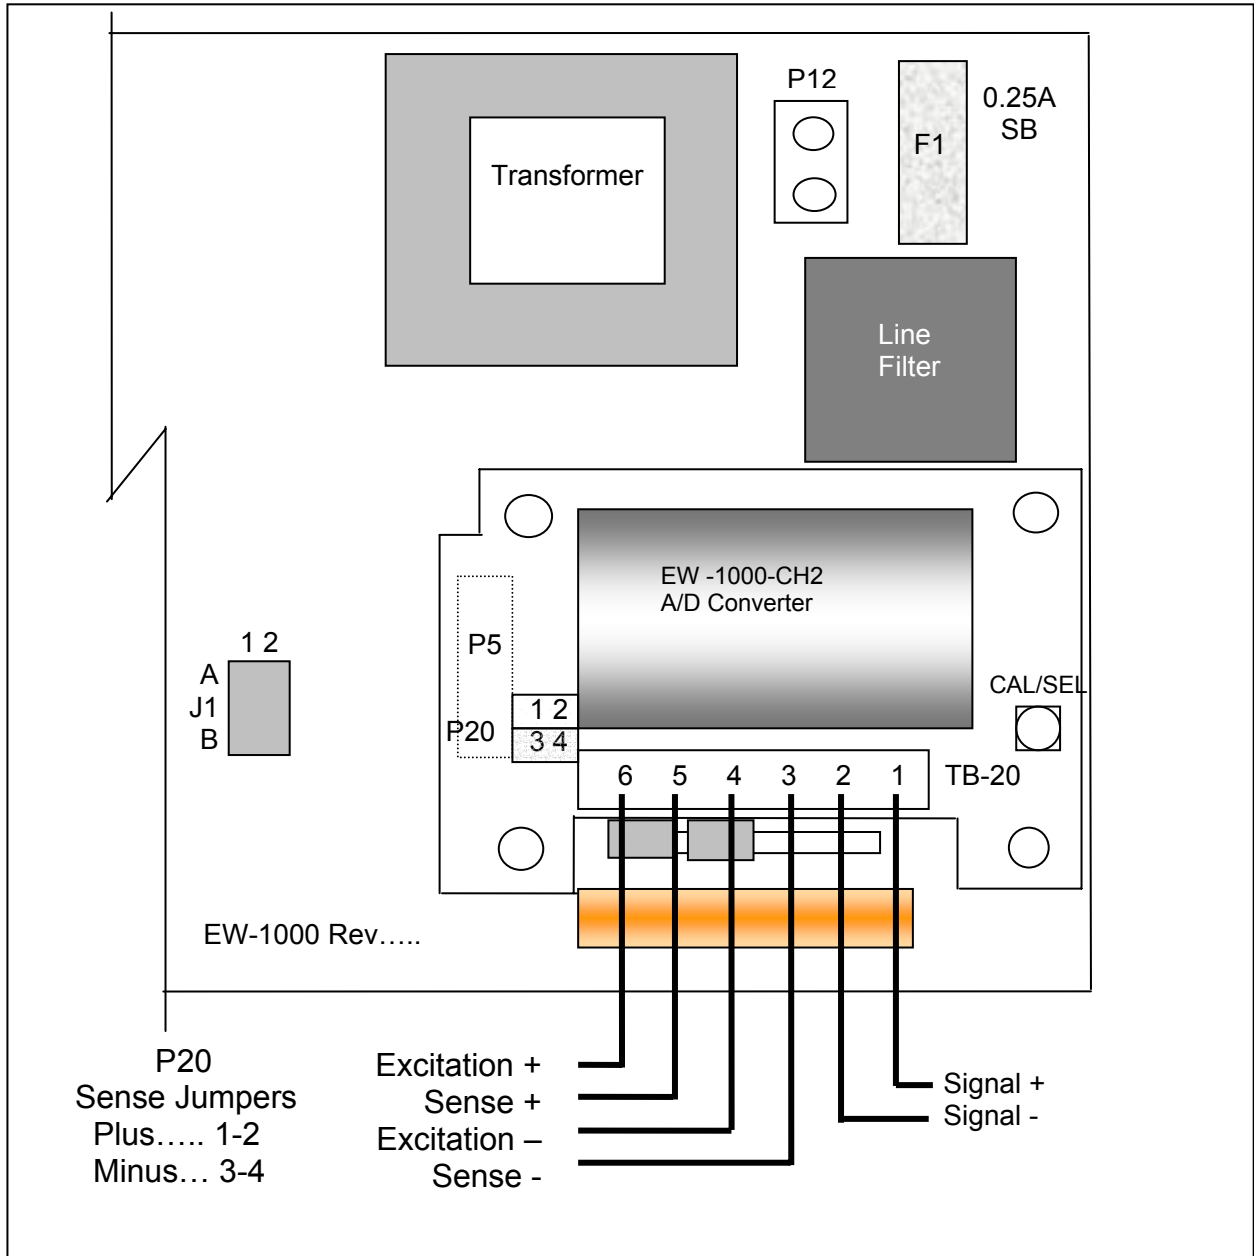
Transformer

P12

F1

0.25A
SB

Line
Filter

EW -1000-CH2
A/D Converter

P5

1 2
A
J1
B

1 2
P20
3 4

CAL/SEL

6 5 4 3 2 1 TB-20

EW-1000 Rev…..

P20
Sense Jumpers
Plus….. 1-2
Minus… 3-4

Excitation +
Sense +
Excitation –
Sense -

Signal +
Signal -